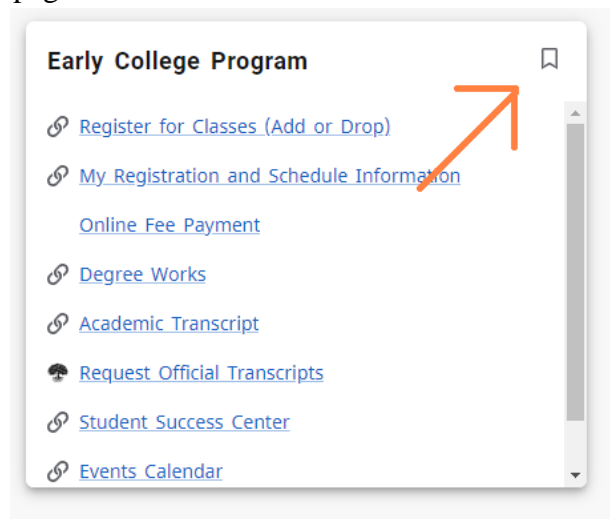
Early College Program

Register for Classes (Add or Drop)

My Registration and Schedule Information

Online Fee Payment

Degree Works

Academic Transcript

Request Official Transcripts

Student Success Center

Events Calendar